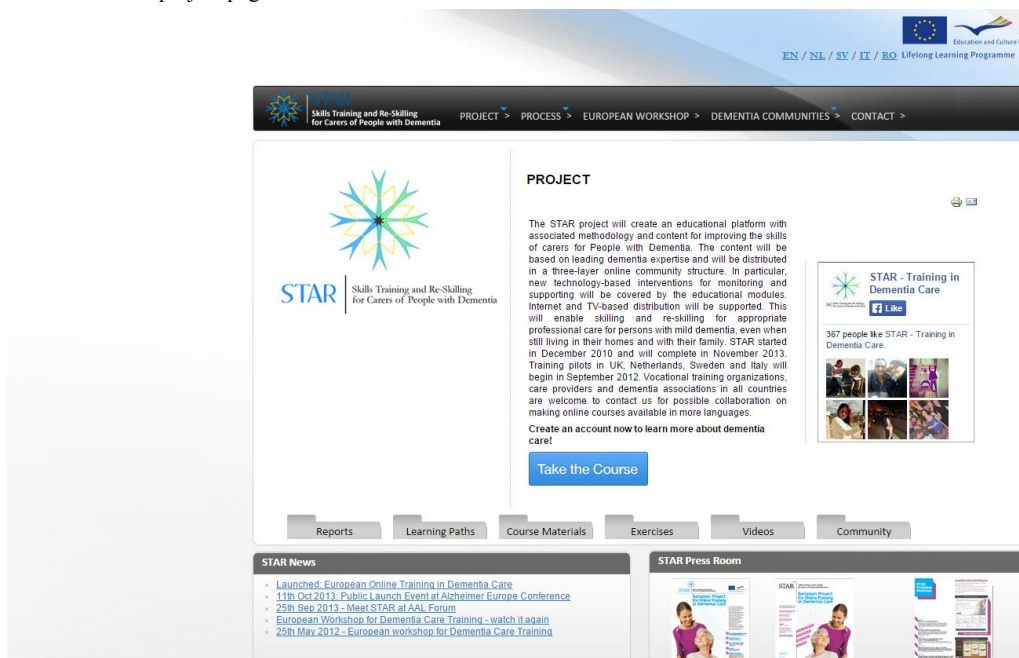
Education and Culture

EN / NL / SV / IT / RO Lifelong Learning Programme

STAR Skills Training and Re-Skilling for Carers of People with Dementia

PROJECT > PROCESS > EUROPEAN WORKSHOP > DEMENTIA COMMUNITIES > CONTACT >

STAR Skills Training and Re-Skilling for Carers of People with Dementia

PROJECT

The STAR project will create an educational platform with associated methodology and content for improving the skills of carers for People with Dementia. The content will be based on leading dementia expertise and will be distributed in a three-layer online community structure. In particular, new technology-based interventions for monitoring and supporting will be covered by the educational modules. Internet and TV-based distribution will be supported. This will enable skilling and re-skilling for appropriate professional care for persons with mild dementia, even when still living in their homes and with their family. STAR started in December 2010 and will complete in November 2013. Training pilots in UK, Netherlands, Sweden and Italy will begin in September 2012. Vocational training organizations, care providers and dementia associations in all countries are welcome to contact us for possible collaboration on making online courses available in more languages.

Create an account now to learn more about dementia care!

Take the Course

STAR - Training in Dementia Care

Like

367 people like STAR - Training in Dementia Care.

Reports | Learning Paths | Course Materials | Exercises | Videos | Community

STAR News

Launched: European Online Training in Dementia Care
11th Oct 2013: Public Launch Event at Alzheimer Europe Conference
25th Sep 2013 - Meet STAR at AAL Forum
European Workshop for Dementia Care Training - watch it again
25th May 2012 - European workshop for Dementia Care Training

STAR Press Room

STAR European Project for Online Training in Dementia Care

STAR European Project for Online Training in Dementia Care